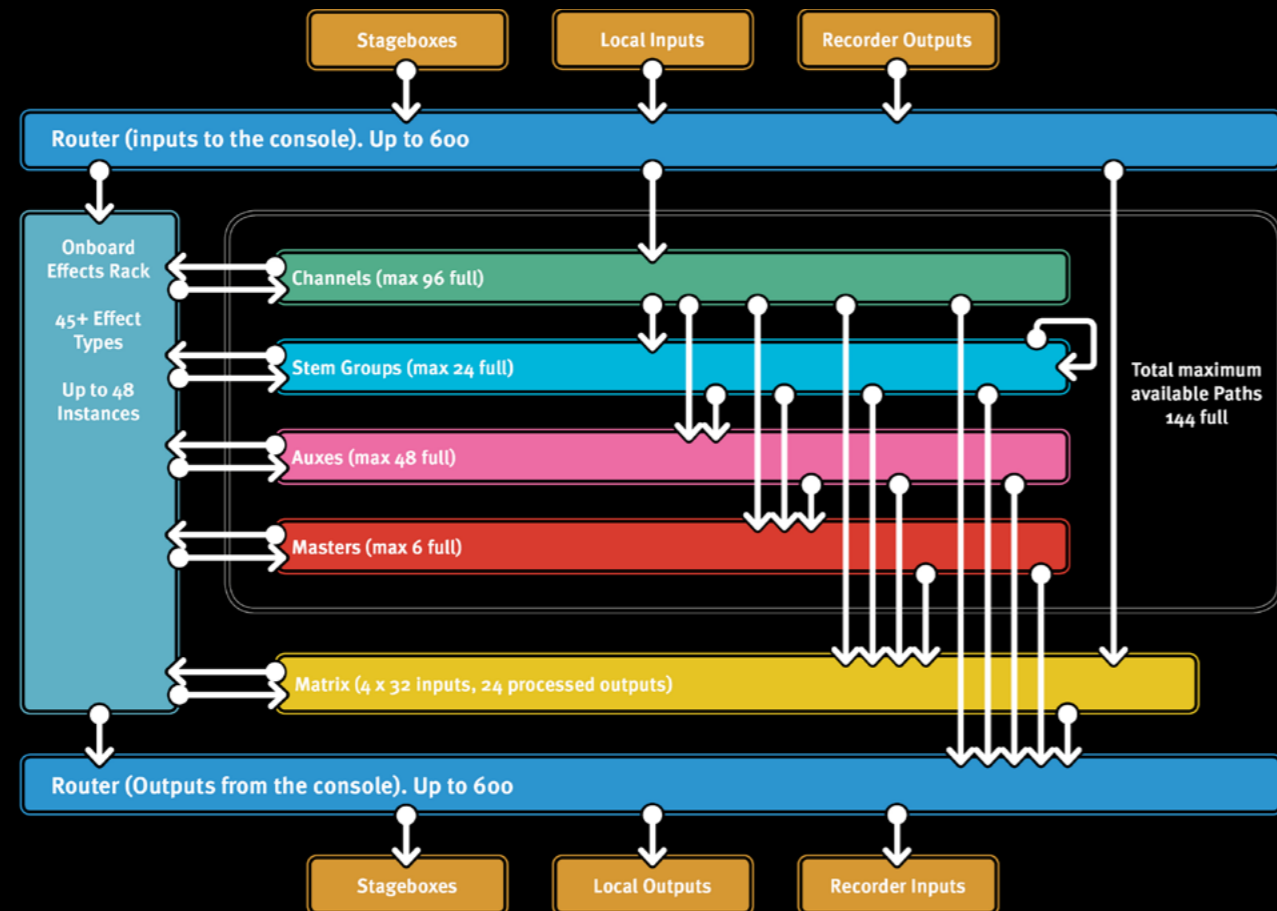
Stageboxes

Local Inputs

Recorder Outputs

Router (inputs to the console). Up to 600

Onboard Effects Rack

45+ Effect Types

Up to 48 Instances

Channels (max 96 full)

Stem Groups (max 24 full)

Auxes (max 48 full)

Masters (max 6 full)

Total maximum available Paths 144 full

Matrix (4 x 32 inputs, 24 processed outputs)

Router (Outputs from the console). Up to 600

Stageboxes

Local Outputs

Recorder Inputs